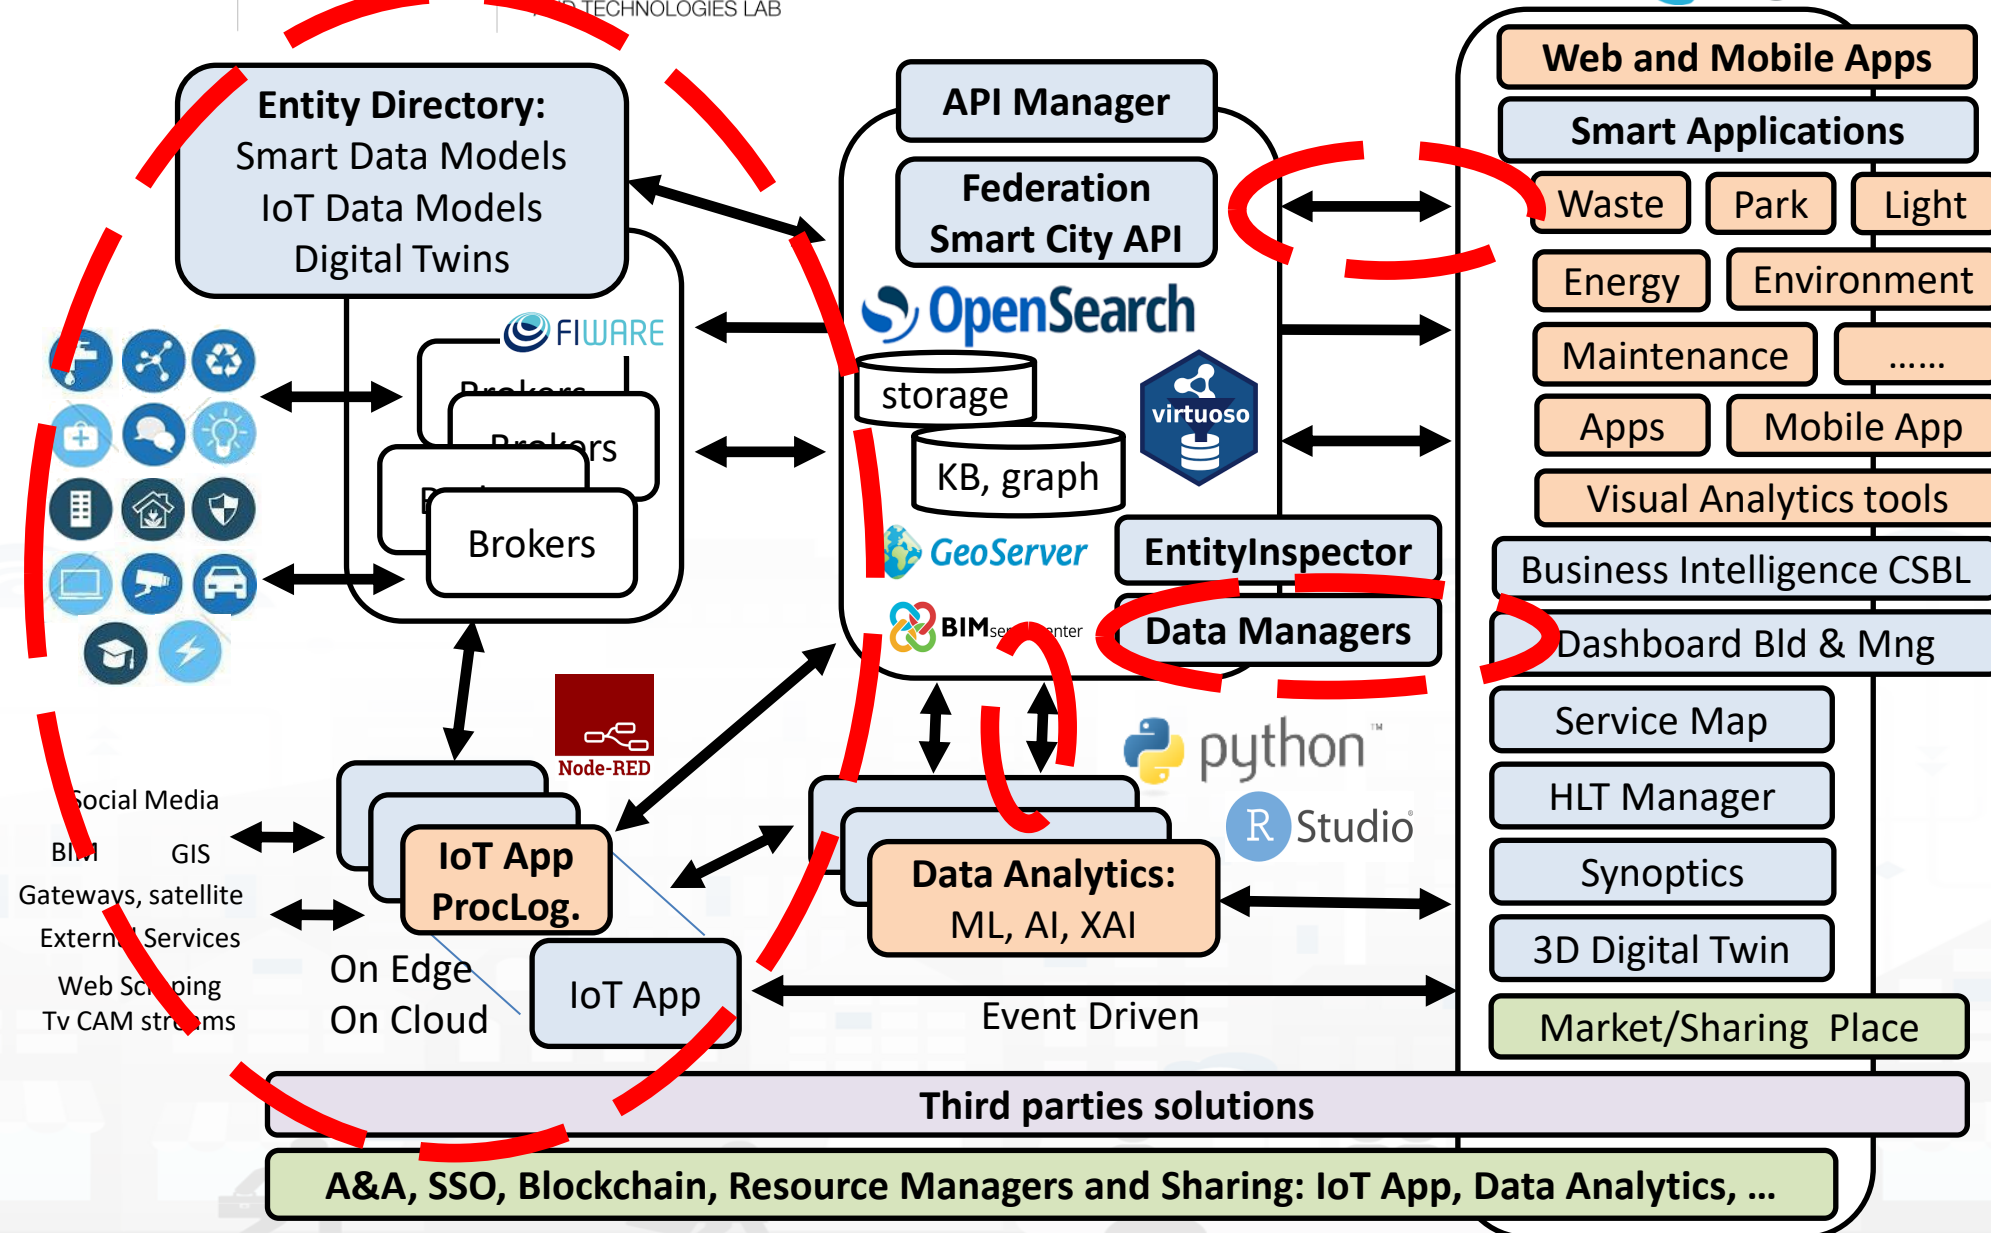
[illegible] TECHNOLOGIES LAB

Entity Directory:
Smart Data Models
IoT Data Models
Digital Twins

FIWARE

Brokers
Brokers
B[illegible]
Brokers

API Manager

Federation
Smart City API

OpenSearch

storage
KB, graph

virtuoso

GeoServer

EntityInspector

BIMse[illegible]nter

Data Managers

Web and Mobile Apps
Smart Applications
Waste
Park
Light
Energy
Environment
Maintenance
......
Apps
Mobile App
Visual Analytics tools
Business Intelligence CSBL
Dashboard Bld & Mng
Service Map
HLT Manager
Synoptics
3D Digital Twin
Market/Sharing Place

Node-RED

Social Media
BIM
GIS
Gateways, satellite
External Services
Web Scraping
Tv CAM streams

IoT App
ProcLog.

On Edge
On Cloud

IoT App

python™

R Studio

Data Analytics:
ML, AI, XAI

Event Driven

Third parties solutions

A&A, SSO, Blockchain, Resource Managers and Sharing: IoT App, Data Analytics, ...